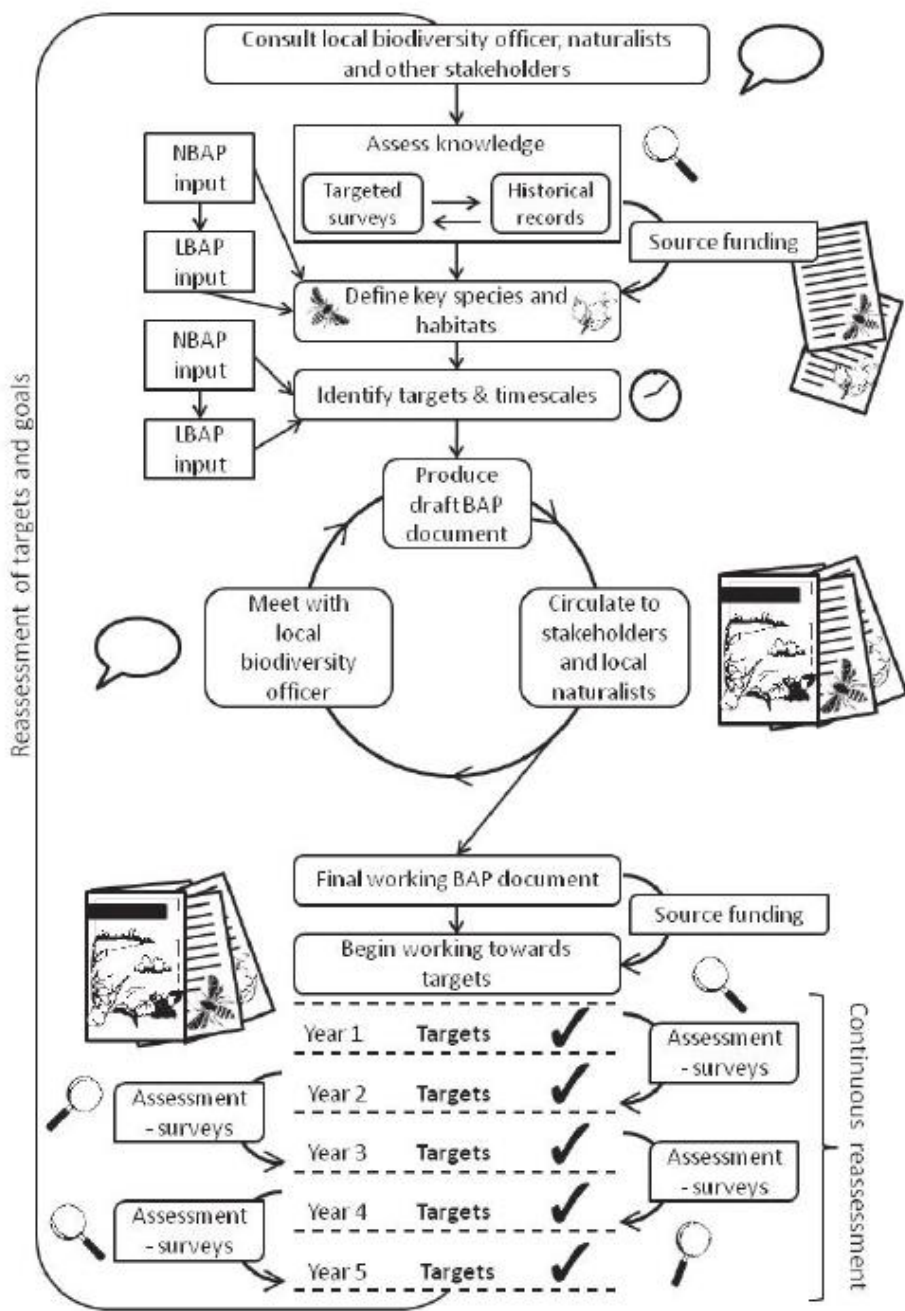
Reassessment of targets and goals

Consult local biodiversity officer, naturalists and other stakeholders

Assess knowledge

Targeted surveys

Historical records

NBAP input

LBAP input

Source funding

Define key species and habitats

NBAP input

LBAP input

Identify targets & timescales

Produce draft BAP document

Meet with local biodiversity officer

Circulate to stakeholders and local naturalists

Final working BAP document

Source funding

Begin working towards targets

Year 1 Targets

Assessment - surveys

Year 2 Targets

Assessment - surveys

Year 3 Targets

Assessment - surveys

Year 4 Targets

Assessment - surveys

Year 5 Targets

Continuous reassessment